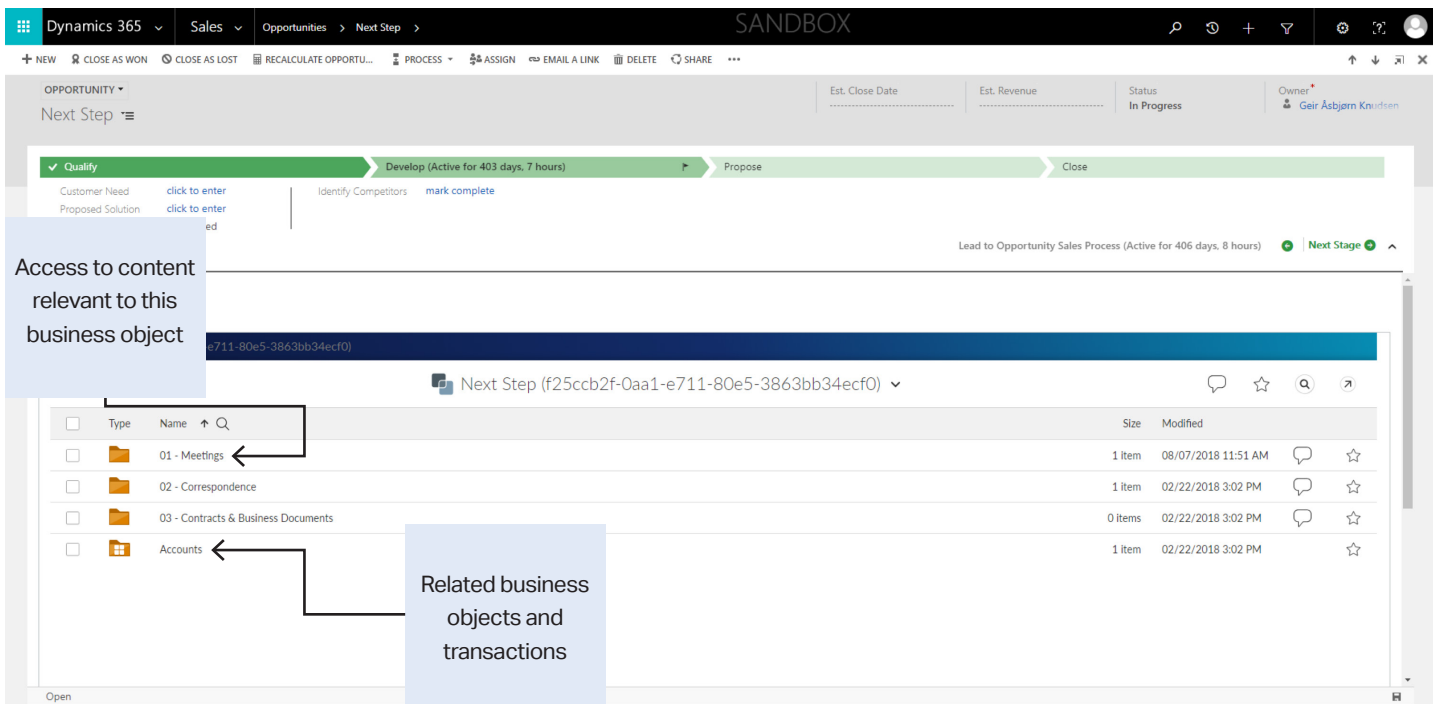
Dynamics 365 Sales Opportunities > Next Step > SANDBOX

+ NEW CLOSE AS WON CLOSE AS LOST RECALCULATE OPPORTU... PROCESS ASSIGN EMAIL A LINK DELETE SHARE ...

OPPORTUNITY
Next Step

Est. Close Date
Est. Revenue
Status
In Progress
Owner*
Geir Åsbjørn Knudsen

✓ Qualify
Develop (Active for 403 days, 7 hours)
Propose
Close

Customer Need click to enter
Proposed Solution click to enter
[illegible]ed
Identify Competitors mark complete

Lead to Opportunity Sales Process (Active for 406 days, 8 hours) Next Stage

Access to content relevant to this business object

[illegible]e711-80e5-3863bb34ecf0)

Next Step (f25ccb2f-0aa1-e711-80e5-3863bb34ecf0)

| Type | Name | Size | Modified |
|---|---|---|---|
| | 01 - Meetings | 1 item | 08/07/2018 11:51 AM |
| | 02 - Correspondence | 1 item | 02/22/2018 3:02 PM |
| | 03 - Contracts & Business Documents | 0 items | 02/22/2018 3:02 PM |
| | Accounts | 1 item | 02/22/2018 3:02 PM |

Related business objects and transactions

Open